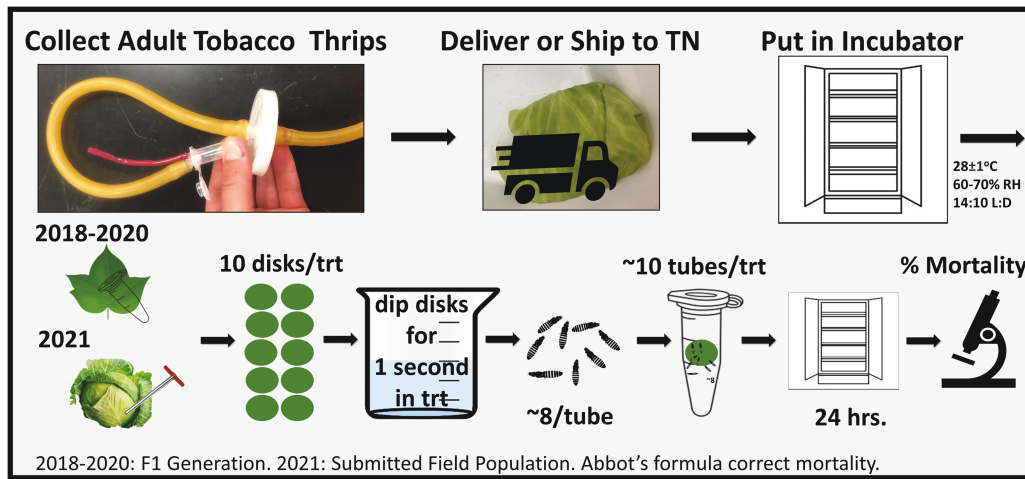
Collect Adult Tobacco Thrips

Deliver or Ship to TN

Put in Incubator

28±1°C
60-70% RH
14:10 L:D

2018-2020

2021

10 disks/trt

dip disks for 1 second in trt

~8/tube

~10 tubes/trt

~8

24 hrs.

% Mortality

2018-2020: F1 Generation. 2021: Submitted Field Population. Abbot's formula correct mortality.